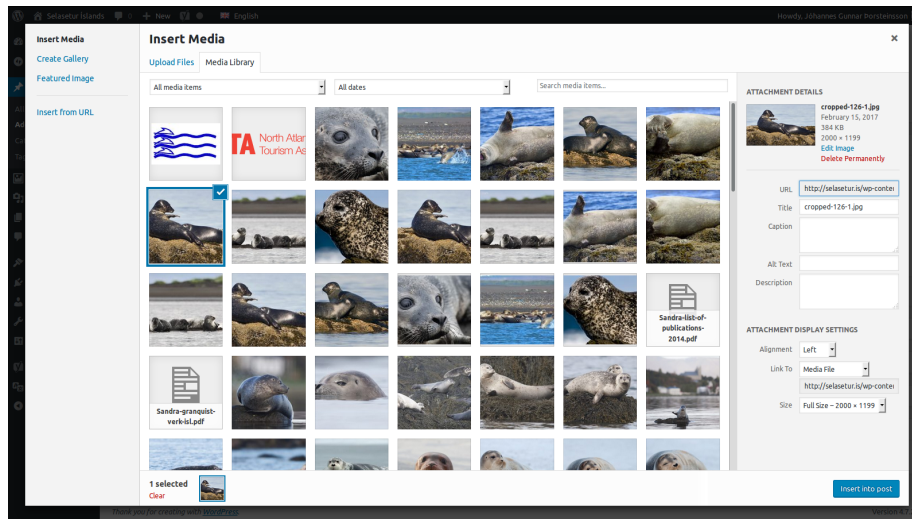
Selasetur Islands 0 + New English Howdy, Johannes Gunnar Þorsteinsson

Insert Media
Create Gallery
Featured Image
Insert from URL

Insert Media
Upload Files Media Library

All media items
All dates
Search media items...

TA North Atlan Tourism As

Sandra-list-of-publications-2014.pdf

Sandra-granquist-verk-isl.pdf

ATTACHMENT DETAILS
cropped-126-1.jpg
February 15, 2017
384 KB
2000 × 1199
Edit Image
Delete Permanently

URL http://selasetur.is/wp-conte
Title cropped-126-1.jpg
Caption
Alt Text
Description

ATTACHMENT DISPLAY SETTINGS
Alignment Left
Link To Media File
http://selasetur.is/wp-conte
Size Full Size – 2000 × 1199

1 selected
Clear

Insert into post

Thank you for creating with WordPress. Version 4.7